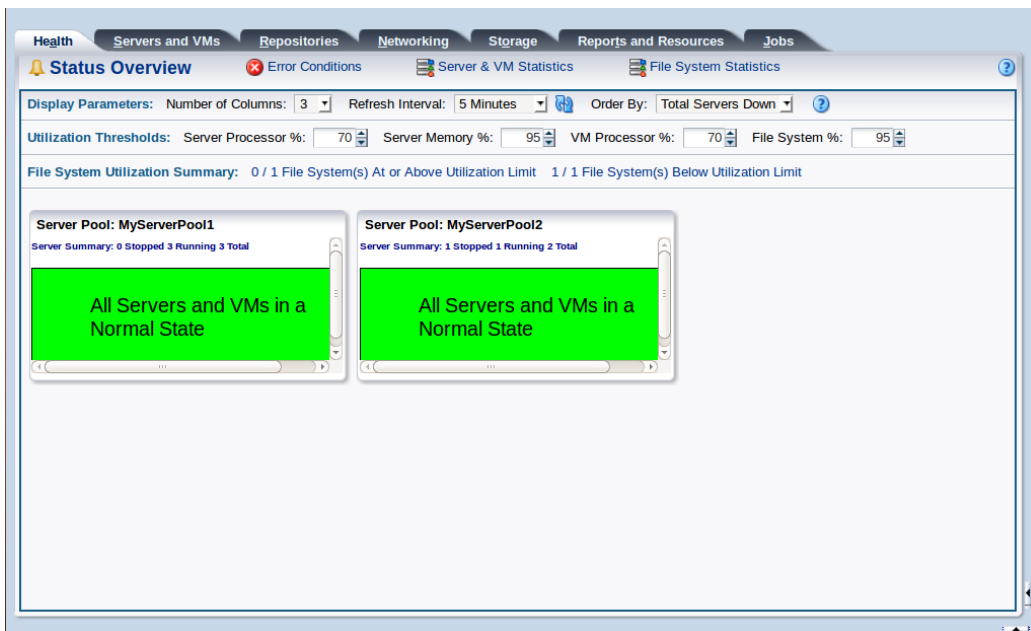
Health | Servers and VMs | Repositories | Networking | Storage | Reports and Resources | Jobs

Status Overview | Error Conditions | Server & VM Statistics | File System Statistics

Display Parameters: Number of Columns: 3 | Refresh Interval: 5 Minutes | Order By: Total Servers Down

Utilization Thresholds: Server Processor %: 70 | Server Memory %: 95 | VM Processor %: 70 | File System %: 95

File System Utilization Summary: 0 / 1 File System(s) At or Above Utilization Limit 1 / 1 File System(s) Below Utilization Limit

Server Pool: MyServerPool1

Server Summary: 0 Stopped 3 Running 3 Total

All Servers and VMs in a Normal State

Server Pool: MyServerPool2

Server Summary: 1 Stopped 1 Running 2 Total

All Servers and VMs in a Normal State